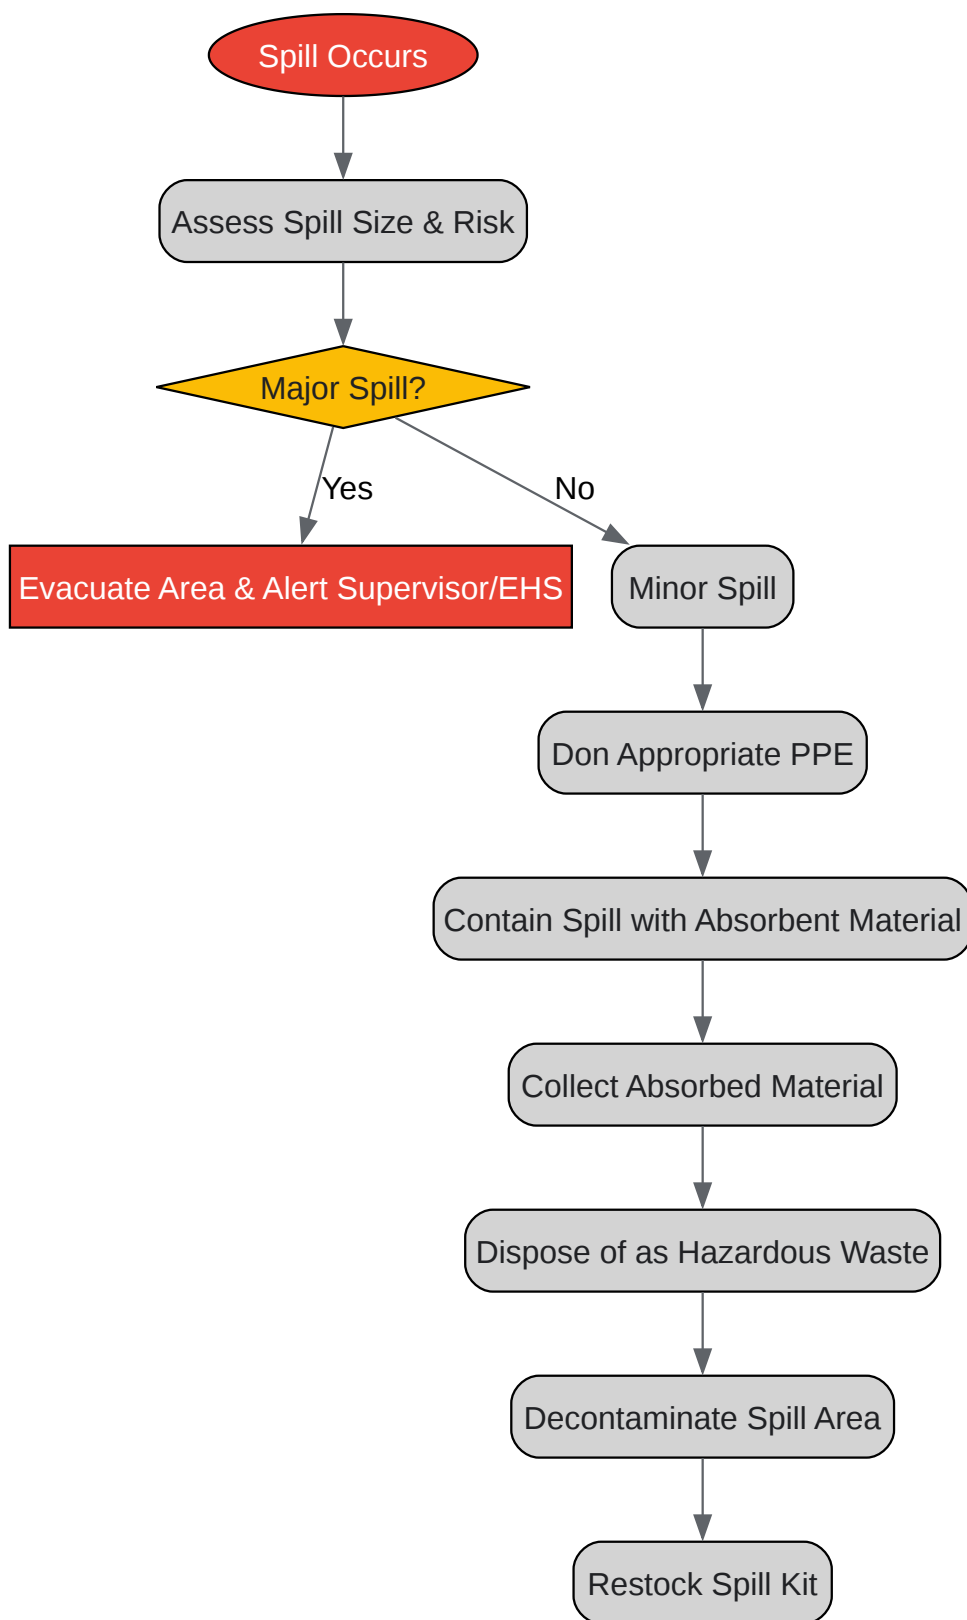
Spill Occurs

Assess Spill Size & Risk

Major Spill?

Yes

No

Evacuate Area & Alert Supervisor/EHS

Minor Spill

Don Appropriate PPE

Contain Spill with Absorbent Material

Collect Absorbed Material

Dispose of as Hazardous Waste

Decontaminate Spill Area

Restock Spill Kit